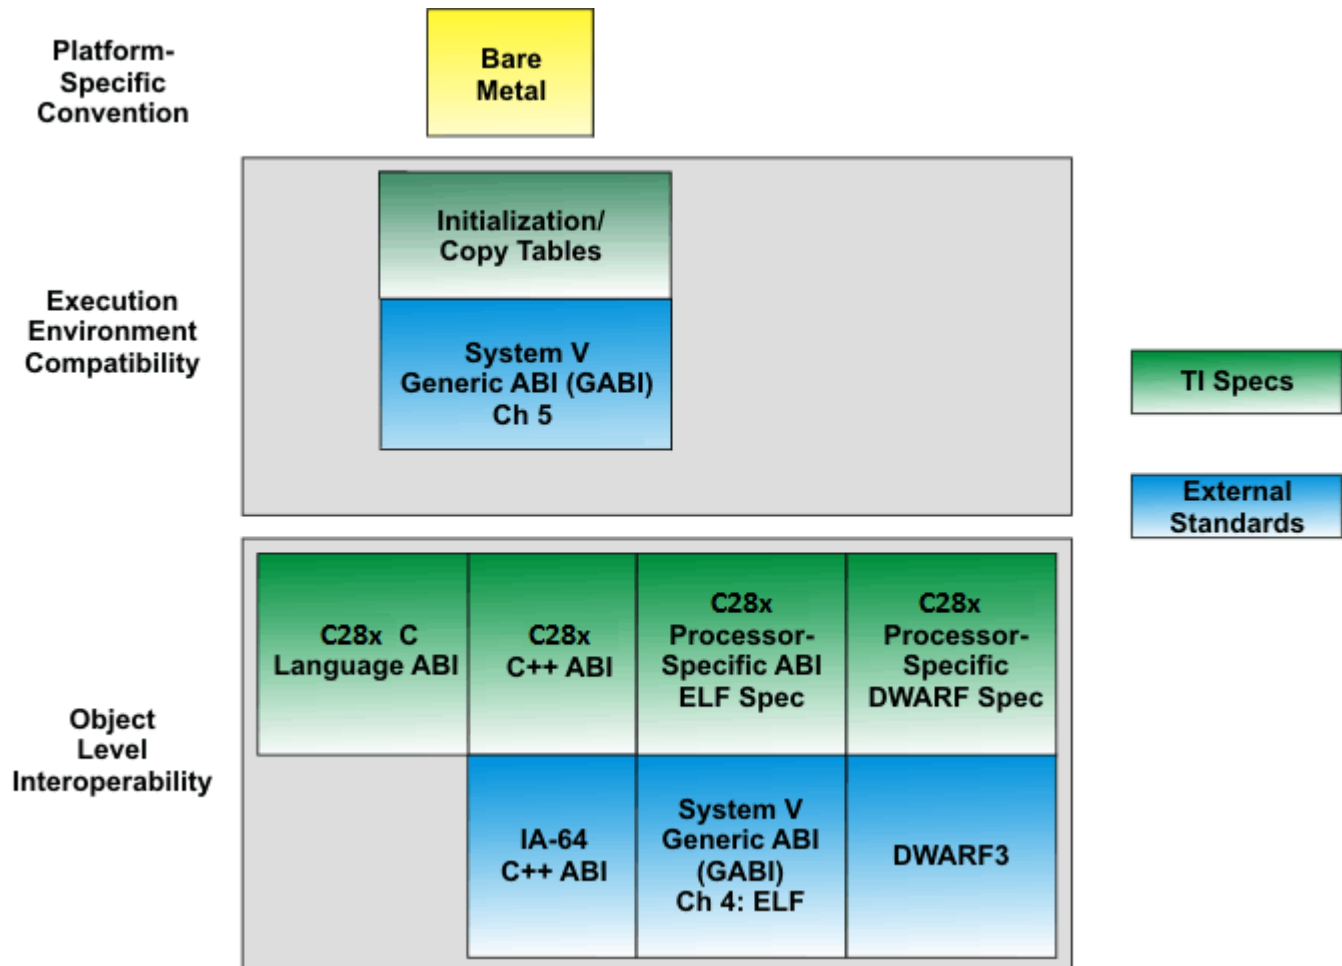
Platform-Specific Convention

Bare Metal

Execution Environment Compatibility

Initialization/ Copy Tables

System V Generic ABI (GABI) Ch 5

TI Specs

External Standards

Object Level Interoperability

C28x C Language ABI

C28x C++ ABI

C28x Processor-Specific ABI ELF Spec

C28x Processor-Specific DWARF Spec

IA-64 C++ ABI

System V Generic ABI (GABI) Ch 4: ELF

DWARF3